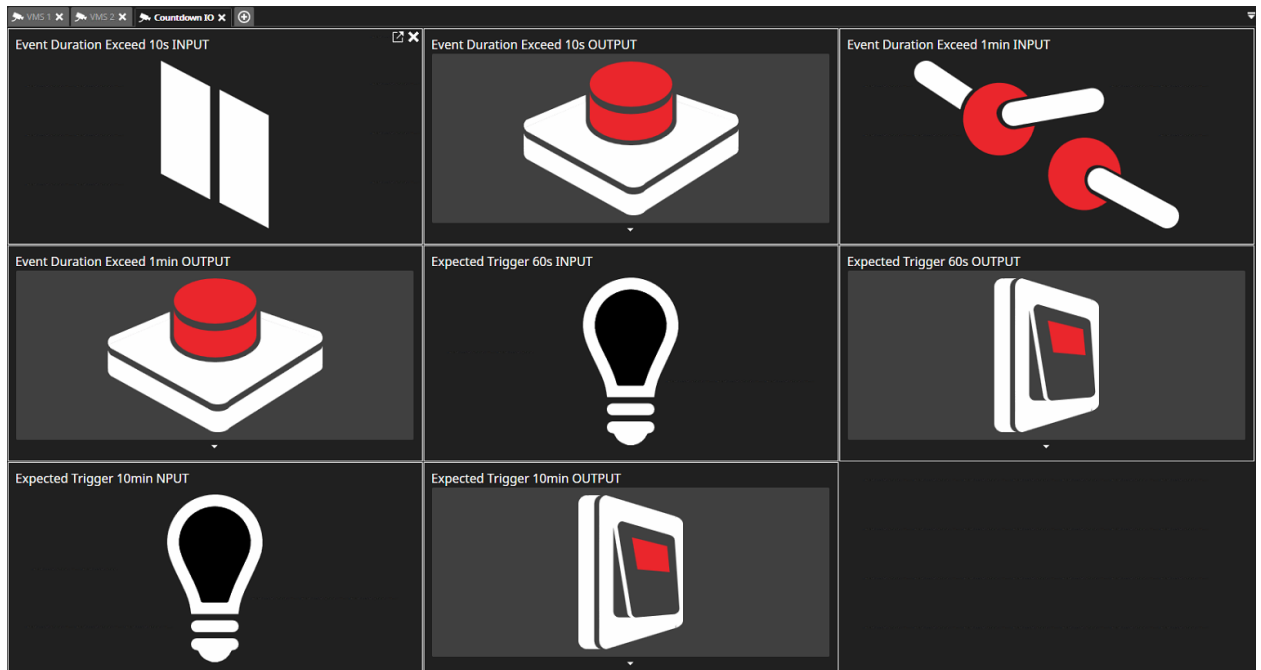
VMS 1 ✕ VMS 2 ✕ Countdown IO ✕

Event Duration Exceed 10s INPUT

Event Duration Exceed 10s OUTPUT

Event Duration Exceed 1min INPUT

Event Duration Exceed 1min OUTPUT

Expected Trigger 60s INPUT

Expected Trigger 60s OUTPUT

Expected Trigger 10min NPUT

Expected Trigger 10min OUTPUT